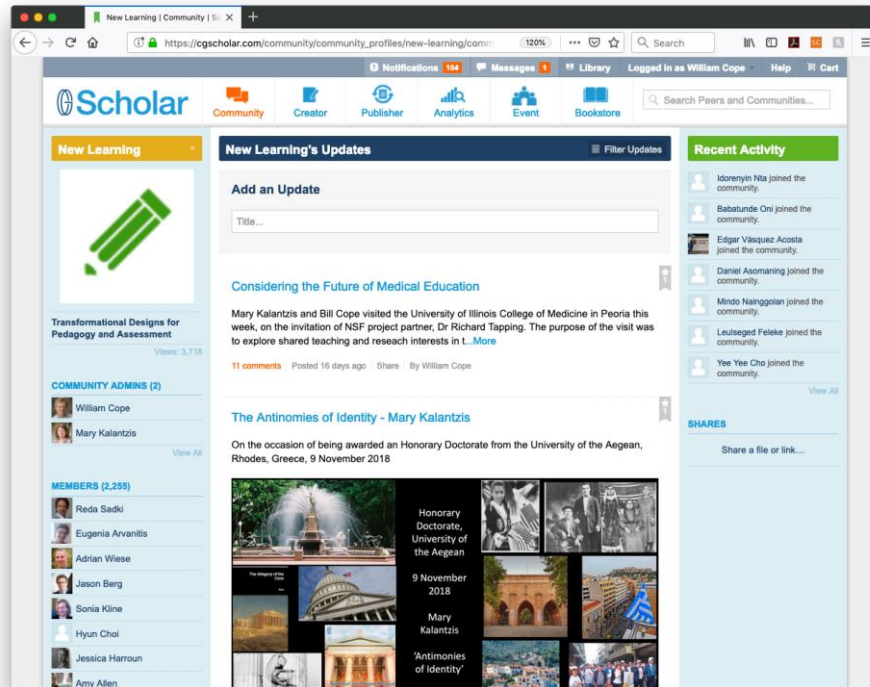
New Learning | Community | Sc ×
+
https://cgscholar.com/community/community_profiles/new-learning/comm
120%
Search

Notifications 104
Messages 1
Library
Logged in as William Cope
Help
Cart

Scholar
Community
Creator
Publisher
Analytics
Event
Bookstore
Search Peers and Communities...

New Learning

Transformational Designs for Pedagogy and Assessment
Views: 3,718

COMMUNITY ADMINS (2)
William Cope
Mary Kalantzis
View All

MEMBERS (2,255)
Reda Sadki
Eugenia Arvanitis
Adrian Wiese
Jason Berg
Sonia Kline
Hyun Choi
Jessica Harroun
Amy Allen

New Learning's Updates
Filter Updates

Add an Update
Title...

Considering the Future of Medical Education

Mary Kalantzis and Bill Cope visited the University of Illinois College of Medicine in Peoria this week, on the invitation of NSF project partner, Dr Richard Tapping. The purpose of the visit was to explore shared teaching and reseach interests in t...More

11 comments | Posted 16 days ago | Share | By William Cope

The Antinomies of Identity - Mary Kalantzis

On the occasion of being awarded an Honorary Doctorate from the University of the Aegean, Rhodes, Greece, 9 November 2018

Honorary Doctorate, University of the Aegean

9 November 2018

Mary Kalantzis

'Antinomies of Identity'

Recent Activity
Idorenyin Nta joined the community.
Babatunde Oni joined the community.
Edgar Vásquez Acosta joined the community.
Daniel Asomaning joined the community.
Mindo Nainggolan joined the community.
Leulseged Feleke joined the community.
Yee Yee Cho joined the community.
View All

SHARES
Share a file or link...